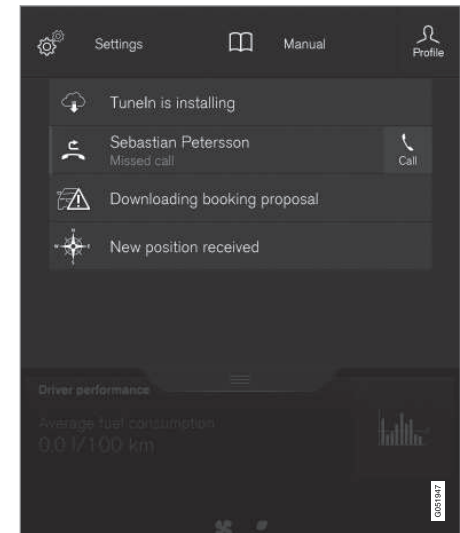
Settings

Manual

Profile

TuneIn is installing

Sebastian Petersson
Missed call

Call

Downloading booking proposal

New position received

Driver performance

Average fuel consumption
0.0 l/100 km

G051947